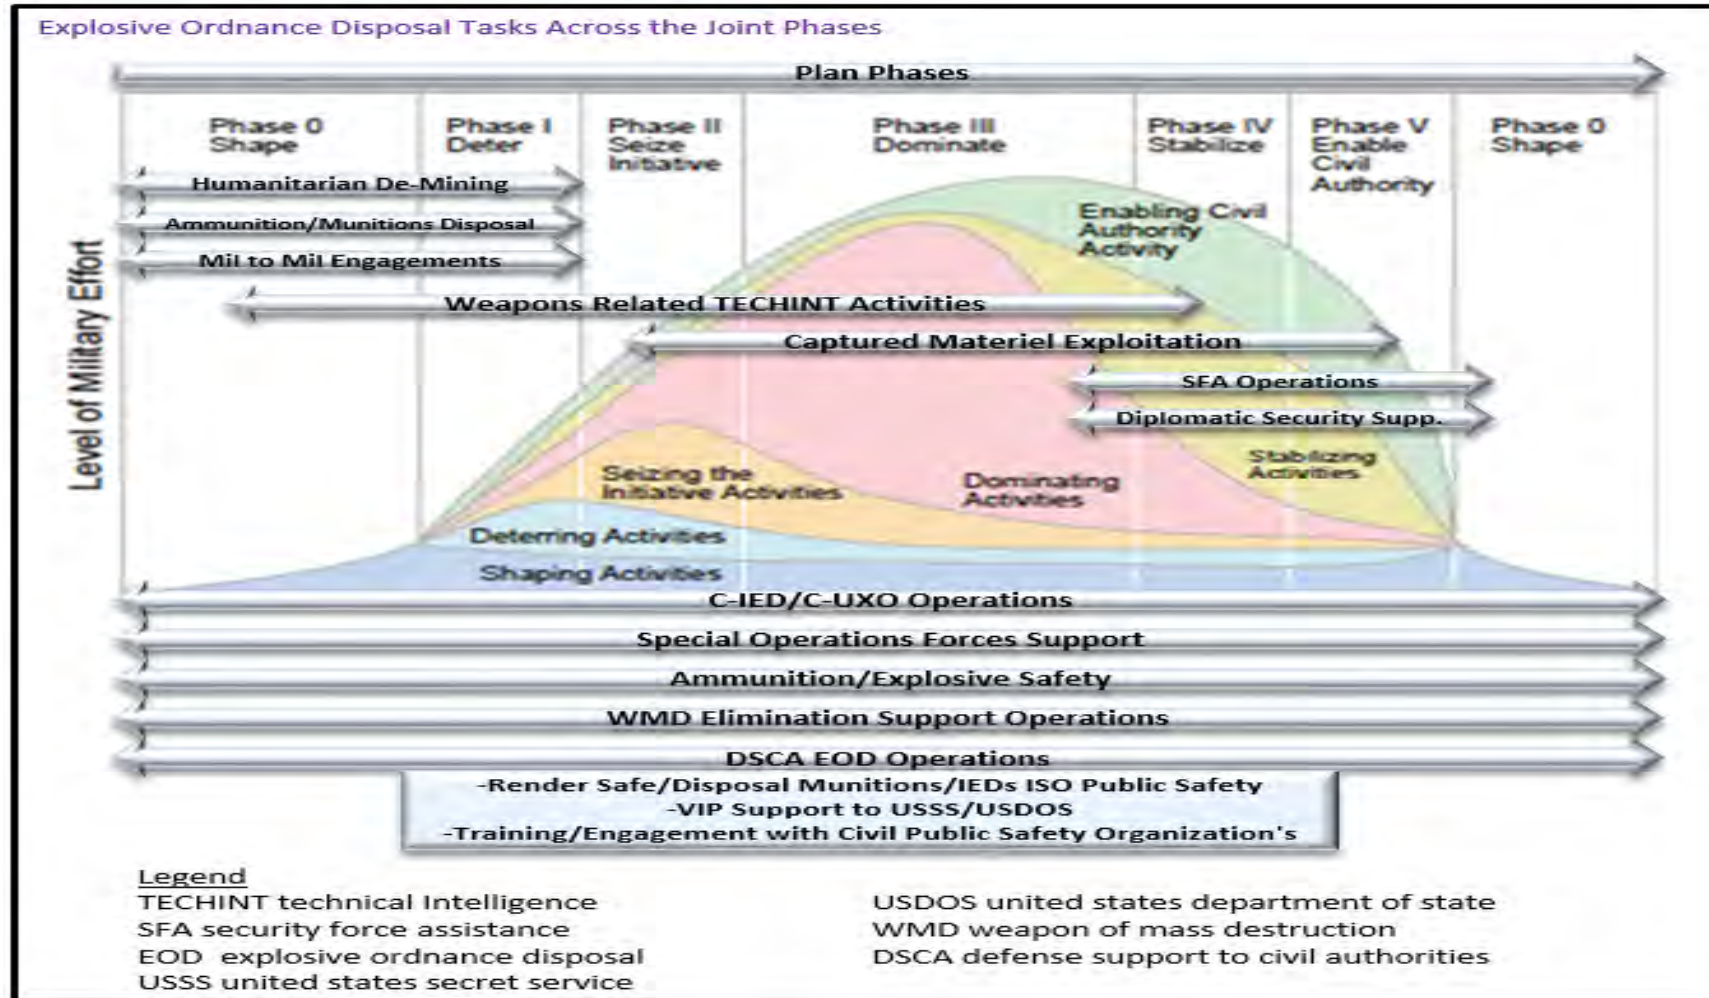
Explosive Ordnance Disposal Tasks Across the Joint Phases

Plan Phases

Phase 0 Shape

Phase I Deter

Phase II Seize Initiative

Phase III Dominate

Phase IV Stabilize

Phase V Enable Civil Authority

Phase 0 Shape

Level of Military Effort

Humanitarian De-Mining

Ammunition/Munitions Disposal

Mil to Mil Engagements

Enabling Civil Authority Activity

Weapons Related TECHINT Activities

Captured Materiel Exploitation

SFA Operations

Diplomatic Security Supp.

Seizing the Initiative Activities

Dominating Activities

Stabilizing Activities

Deterring Activities

Shaping Activities

C-IED/C-UXO Operations

Special Operations Forces Support

Ammunition/Explosive Safety

WMD Elimination Support Operations

DSCA EOD Operations

-Render Safe/Disposal Munitions/IEDs ISO Public Safety
-VIP Support to USSS/USDOS
-Training/Engagement with Civil Public Safety Organization's

Legend
TECHINT technical Intelligence
SFA security force assistance
EOD explosive ordnance disposal
USSS united states secret service

USDOS united states department of state
WMD weapon of mass destruction
DSCA defense support to civil authorities